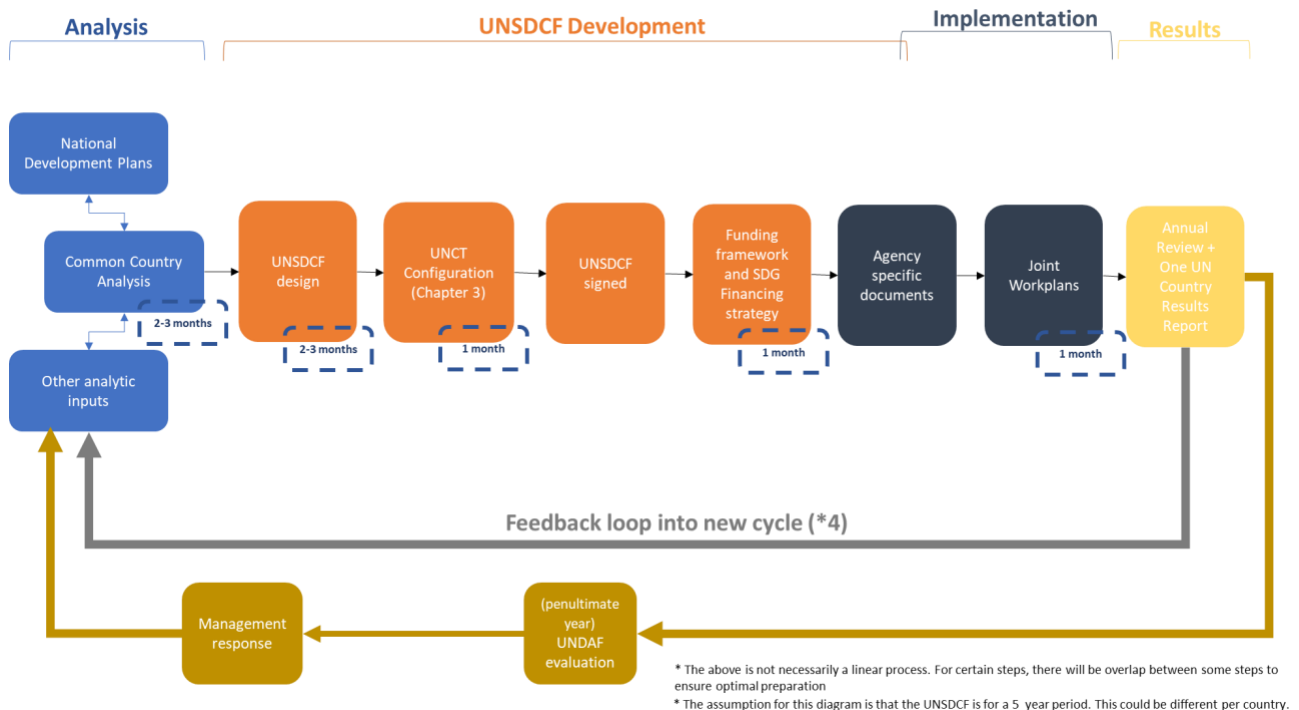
Analysis

UNSDCF Development

Implementation

Results

National Development Plans

Common Country Analysis

2-3 months

Other analytic inputs

UNSDCF design

2-3 months

UNCT Configuration (Chapter 3)

1 month

UNSDCF signed

Funding framework and SDG Financing strategy

1 month

Agency specific documents

Joint Workplans

1 month

Annual Review + One UN Country Results Report

Feedback loop into new cycle (*4)

Management response

(penultimate year) UNDAF evaluation

* The above is not necessarily a linear process. For certain steps, there will be overlap between some steps to ensure optimal preparation

* The assumption for this diagram is that the UNSDCF is for a 5 year period. This could be different per country.